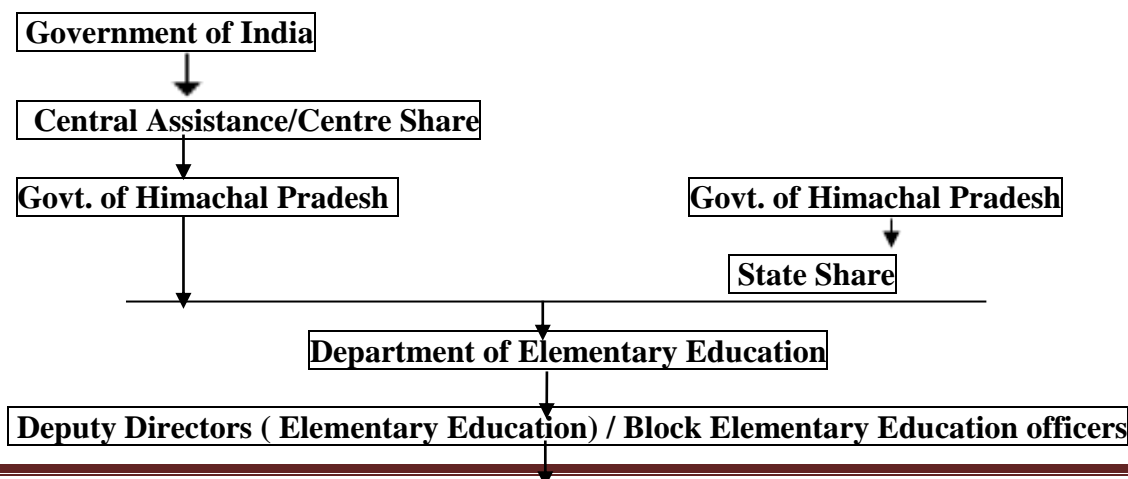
Government of India

Central Assistance/Centre Share

Govt. of Himachal Pradesh

Govt. of Himachal Pradesh

State Share

Department of Elementary Education

Deputy Directors ( Elementary Education) / Block Elementary Education officers